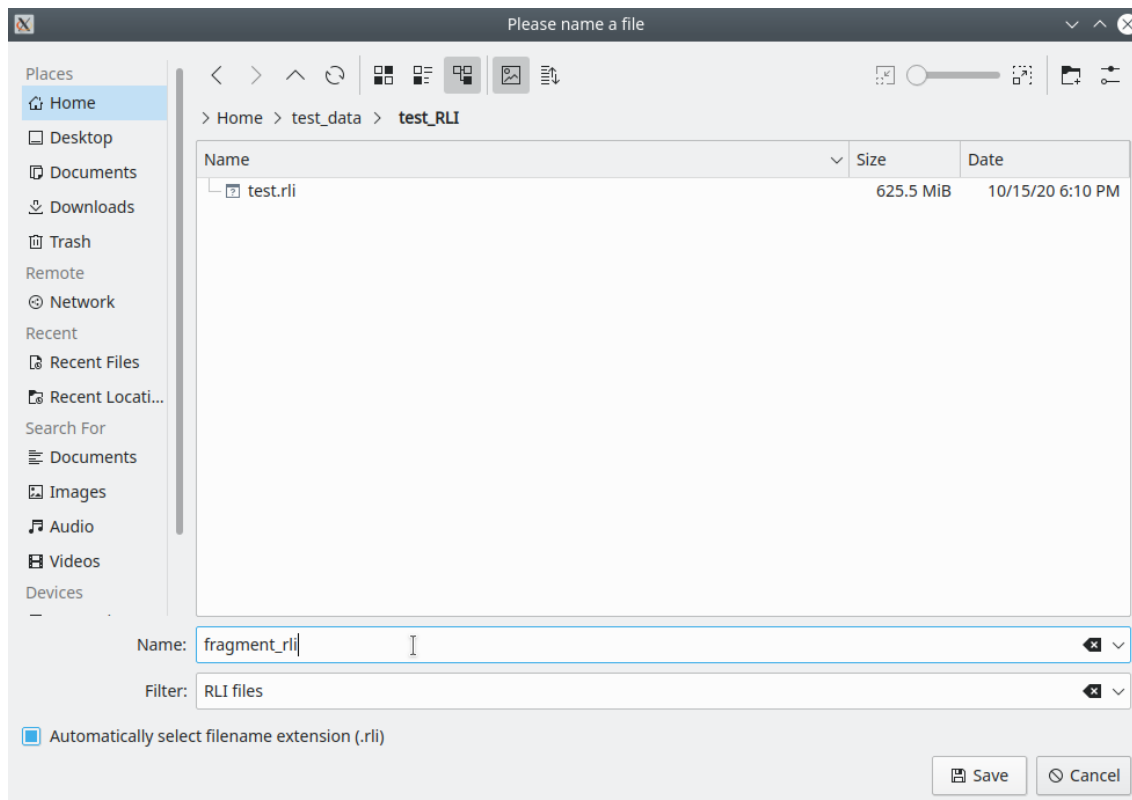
Please name a file

Places
Home
Desktop
Documents
Downloads
Trash
Remote
Network
Recent
Recent Files
Recent Locati...
Search For
Documents
Images
Audio
Videos
Devices

> Home > test_data > test_RLI

| Name | Size | Date |
|---|---|---|
| test.rli | 625.5 MiB | 10/15/20 6:10 PM |

Name: fragment_rli

Filter: RLI files

Automatically select filename extension (.rli)

Save
Cancel